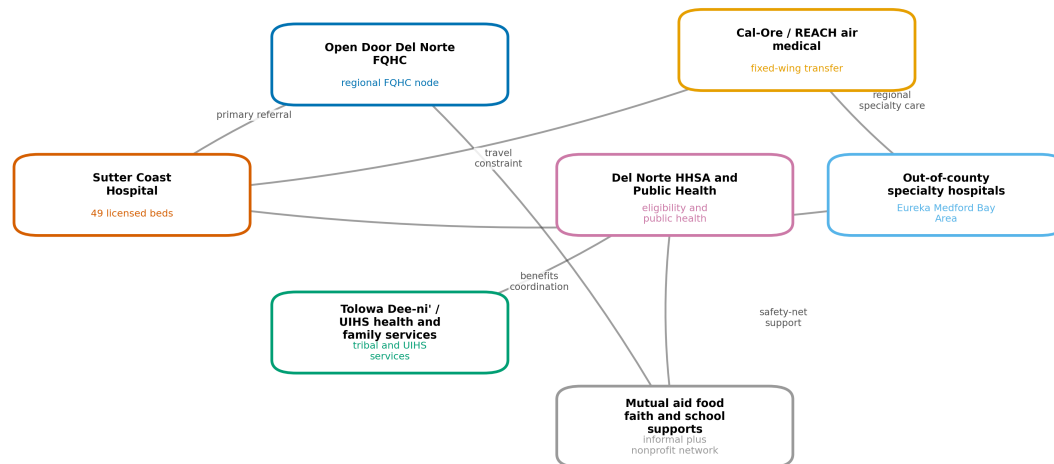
Open Door Del Norte FQHC
regional FQHC node

Cal-Ore / REACH air medical
fixed-wing transfer

primary referral

regional specialty care

travel constraint

Sutter Coast Hospital
49 licensed beds

Del Norte HHSA and Public Health
eligibility and public health

Out-of-county specialty hospitals
Eureka Medford Bay Area

benefits coordination

safety-net support

Tolowa Dee-ni' / UIHS health and family services
tribal and UIHS services

Mutual aid food faith and school supports
informal plus nonprofit network